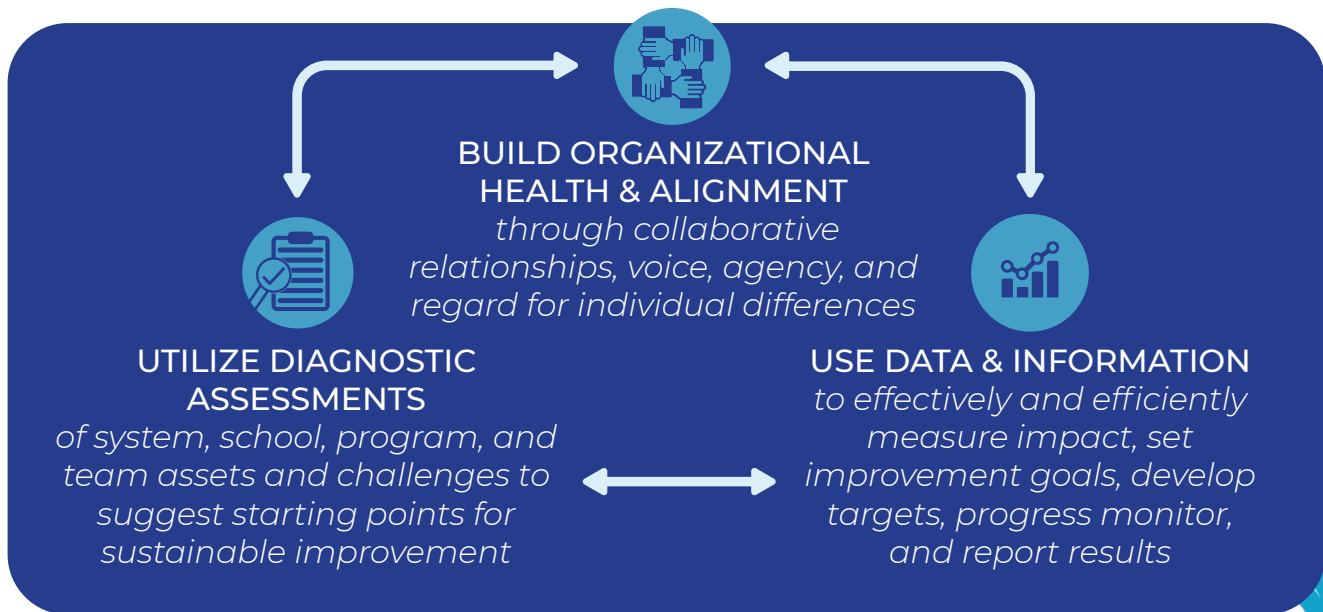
BUILD ORGANIZATIONAL HEALTH & ALIGNMENT
through collaborative relationships, voice, agency, and regard for individual differences

UTILIZE DIAGNOSTIC ASSESSMENTS
of system, school, program, and team assets and challenges to suggest starting points for sustainable improvement

USE DATA & INFORMATION
to effectively and efficiently measure impact, set improvement goals, develop targets, progress monitor, and report results